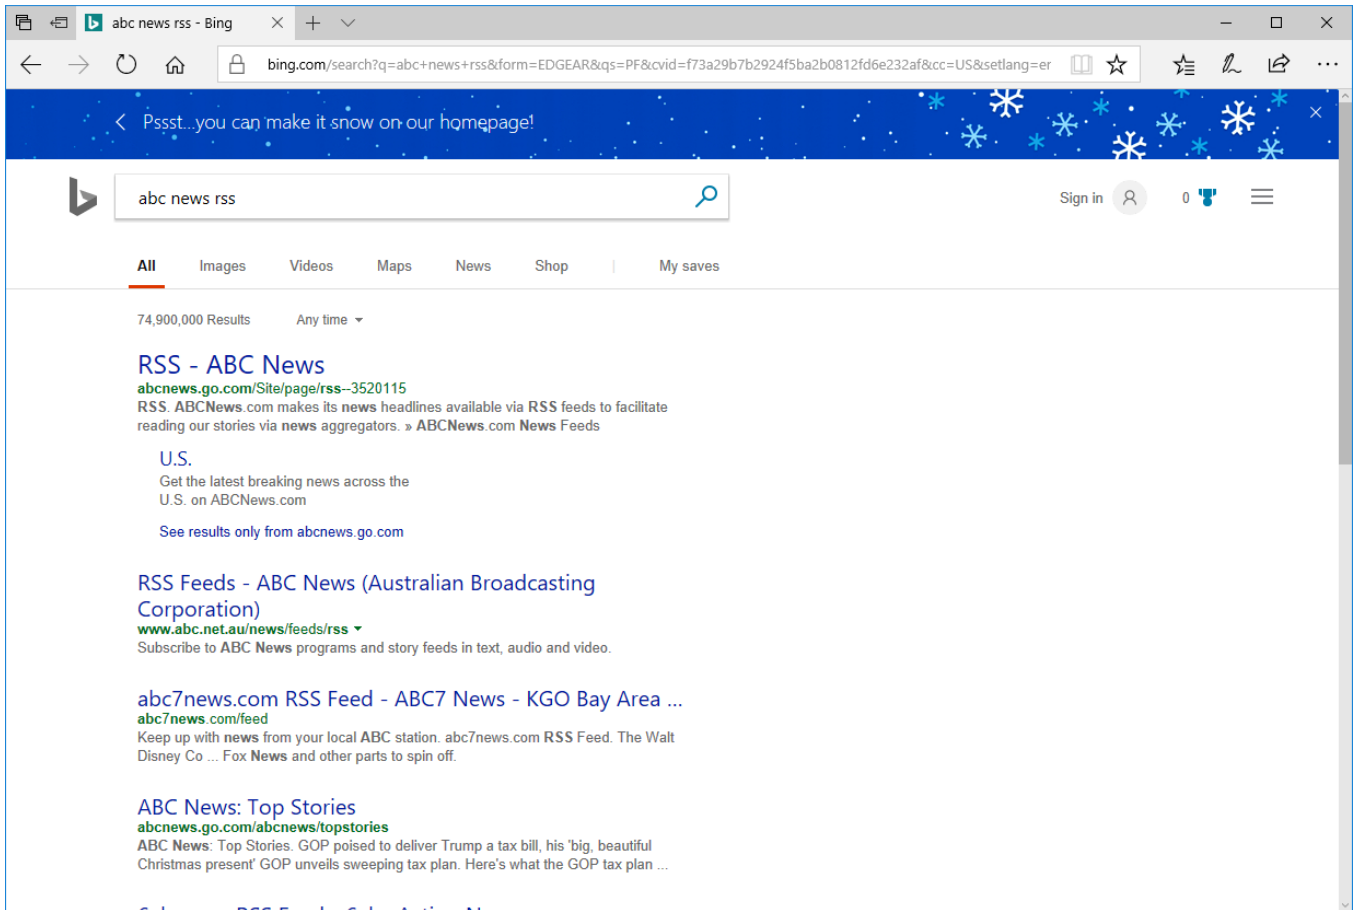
abc news rss - Bing

bing.com/search?q=abc+news+rss&form=EDGEAR&qs=PF&cvid=f73a29b7b2924f5ba2b0812fd6e232af&cc=US&setlang=er

Pssst...you can make it snow on our homepage!

abc news rss

Sign in

0

All Images Videos Maps News Shop My saves

74,900,000 Results Any time

RSS - ABC News
abcnews.go.com/Site/page/rss--3520115
RSS. ABCNews.com makes its news headlines available via RSS feeds to facilitate reading our stories via news aggregators. » ABCNews.com News Feeds

U.S.
Get the latest breaking news across the U.S. on ABCNews.com

See results only from abcnews.go.com

RSS Feeds - ABC News (Australian Broadcasting Corporation)
www.abc.net.au/news/feeds/rss
Subscribe to ABC News programs and story feeds in text, audio and video.

abc7news.com RSS Feed - ABC7 News - KGO Bay Area ...
abc7news.com/feed
Keep up with news from your local ABC station. abc7news.com RSS Feed. The Walt Disney Co ... Fox News and other parts to spin off.

ABC News: Top Stories
abcnews.go.com/abcnews/topstories
ABC News: Top Stories. GOP poised to deliver Trump a tax bill, his 'big, beautiful Christmas present' GOP unveils sweeping tax plan. Here's what the GOP tax plan ...

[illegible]